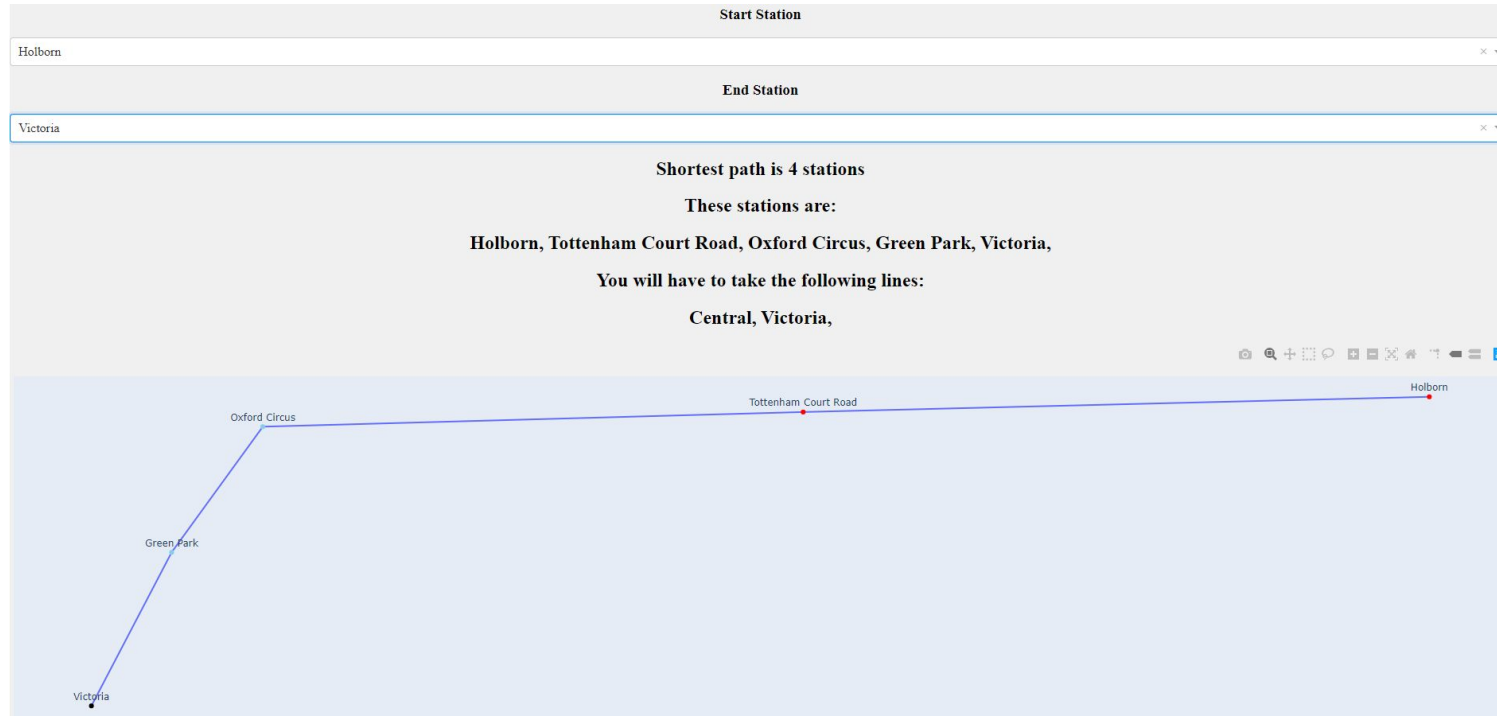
Start Station

Holborn

End Station

Victoria

Shortest path is 4 stations

These stations are:

Holborn, Tottenham Court Road, Oxford Circus, Green Park, Victoria,

You will have to take the following lines:

Central, Victoria,

Holborn

Tottenham Court Road

Oxford Circus

Green Park

Victoria